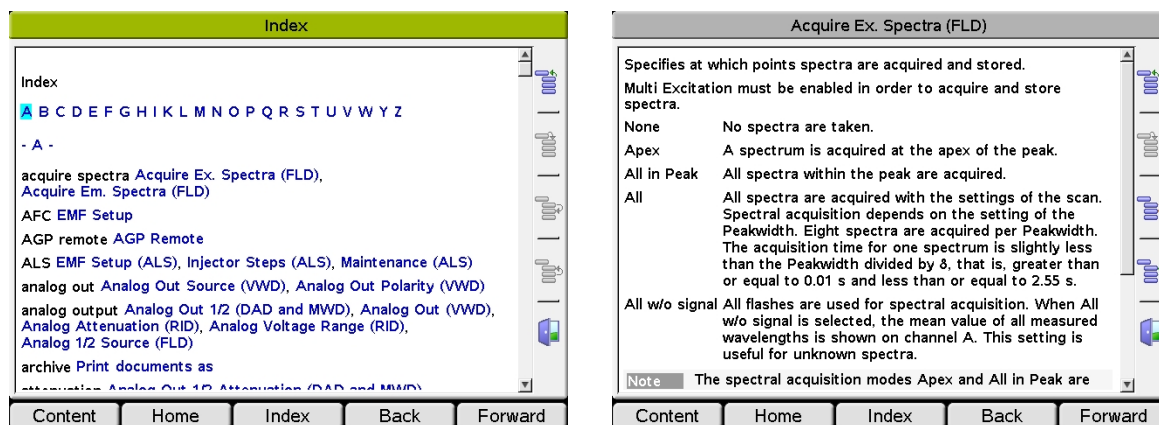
Index

Index

A B C D E F G H I K L M N O P Q R S T U V W Y Z

- A -

acquire spectra Acquire Ex. Spectra (FLD), Acquire Em. Spectra (FLD)

AFC EMF Setup

AGP remote AGP Remote

ALS EMF Setup (ALS), Injector Steps (ALS), Maintenance (ALS)

analog out Analog Out Source (VWD), Analog Out Polarity (VWD)

analog output Analog Out 1/2 (DAD and MWD), Analog Out (VWD), Analog Attenuation (RID), Analog Voltage Range (RID), Analog 1/2 Source (FLD)

archive Print documents as

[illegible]

Content | Home | Index | Back | Forward

Acquire Ex. Spectra (FLD)

Specifies at which points spectra are acquired and stored.

Multi Excitation must be enabled in order to acquire and store spectra.

| | |
|---|---|
| None | No spectra are taken. |
| Apex | A spectrum is acquired at the apex of the peak. |
| All in Peak | All spectra within the peak are acquired. |
| All | All spectra are acquired with the settings of the scan. Spectral acquisition depends on the setting of the Peakwidth. Eight spectra are acquired per Peakwidth. The acquisition time for one spectrum is slightly less than the Peakwidth divided by 8, that is, greater than or equal to 0.01 s and less than or equal to 2.55 s. |
| All w/o signal | All flashes are used for spectral acquisition. When All w/o signal is selected, the mean value of all measured wavelengths is shown on channel A. This setting is useful for unknown spectra. |

Note The spectral acquisition modes Apex and All in Peak are

Content | Home | Index | Back | Forward